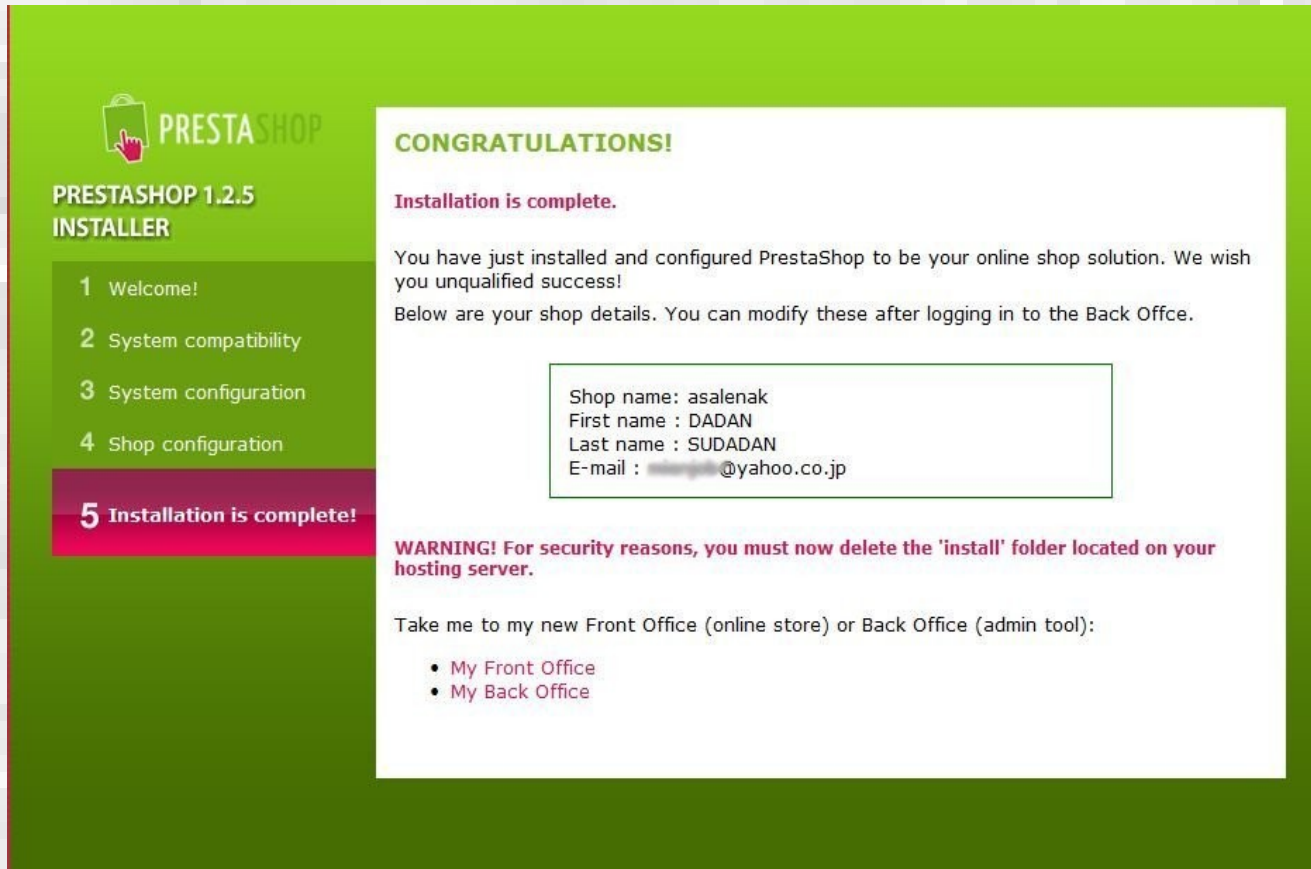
PRESTASHOP

PRESTASHOP 1.2.5 INSTALLER

1 Welcome!

2 System compatibility

3 System configuration

4 Shop configuration

5 Installation is complete!

CONGRATULATIONS!

Installation is complete.

You have just installed and configured PrestaShop to be your online shop solution. We wish you unqualified success!

Below are your shop details. You can modify these after logging in to the Back Offce.

Shop name: asalenak
First name : DADAN
Last name : SUDADAN
E-mail : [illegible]@yahoo.co.jp

WARNING! For security reasons, you must now delete the 'install' folder located on your hosting server.

Take me to my new Front Office (online store) or Back Office (admin tool):

• My Front Office
• My Back Office